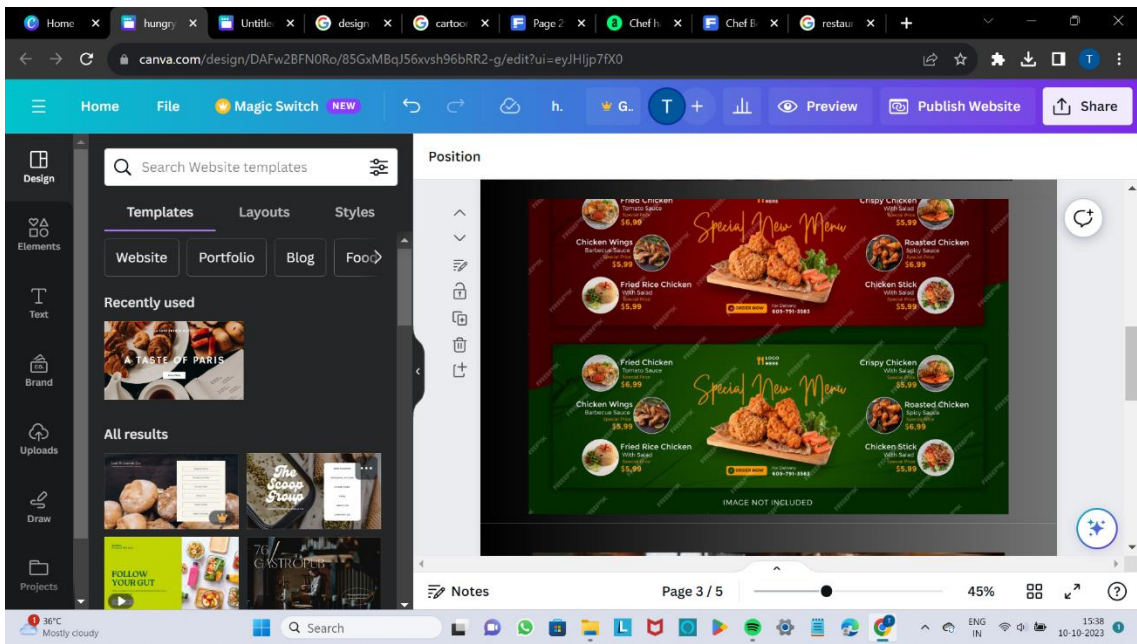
Home | hungry | Untitle | design | cartoo | Page 2 | Chef h | Chef B | restau

canva.com/design/DAFw2BFN0Ro/85GxMBqJ56xvsh96bRR2-g/edit?ui=eyJHljp7fX0

Home File Magic Switch NEW h. G.. T + Preview Publish Website Share

Design
Elements
Text
Brand
Uploads
Draw
Projects

Search Website templates

Templates Layouts Styles

Website Portfolio Blog Food

Recently used

A TASTE OF PARIS

All results

The Scoop Group

FOLLOW YOUR GUT

76 GASTROPUB

Position

Fried Chicken
Tomato Sauce
Special Price
$6.99

Chicken Wings
Barbecue Sauce
Special Price
$5.99

Fried Rice Chicken
With Salad
Special Price
$5.99

Special New Menu

ORDER NOW
For Delivery
809-791-3583

Crispy Chicken
With Salad
Special Price
$5.99

Roasted Chicken
Spicy Sauce
Special Price
$6.99

Chicken Stick
With Salad
Special Price
$5.99

Fried Chicken
Tomato Sauce
Special Price
$6.99

Chicken Wings
Barbecue Sauce
Special Price
$5.99

Fried Rice Chicken
With Salad
Special Price
$5.99

LOGO HERE

Special New Menu

ORDER NOW
For Delivery
809-791-3583

Crispy Chicken
With Salad
Special Price
$5.99

Roasted Chicken
Spicy Sauce
Special Price
$6.99

Chicken Stick
With Salad
Special Price
$5.99

IMAGE NOT INCLUDED

Notes Page 3 / 5 45%

36°C
Mostly cloudy
Search
ENG IN
15:38
10-10-2023